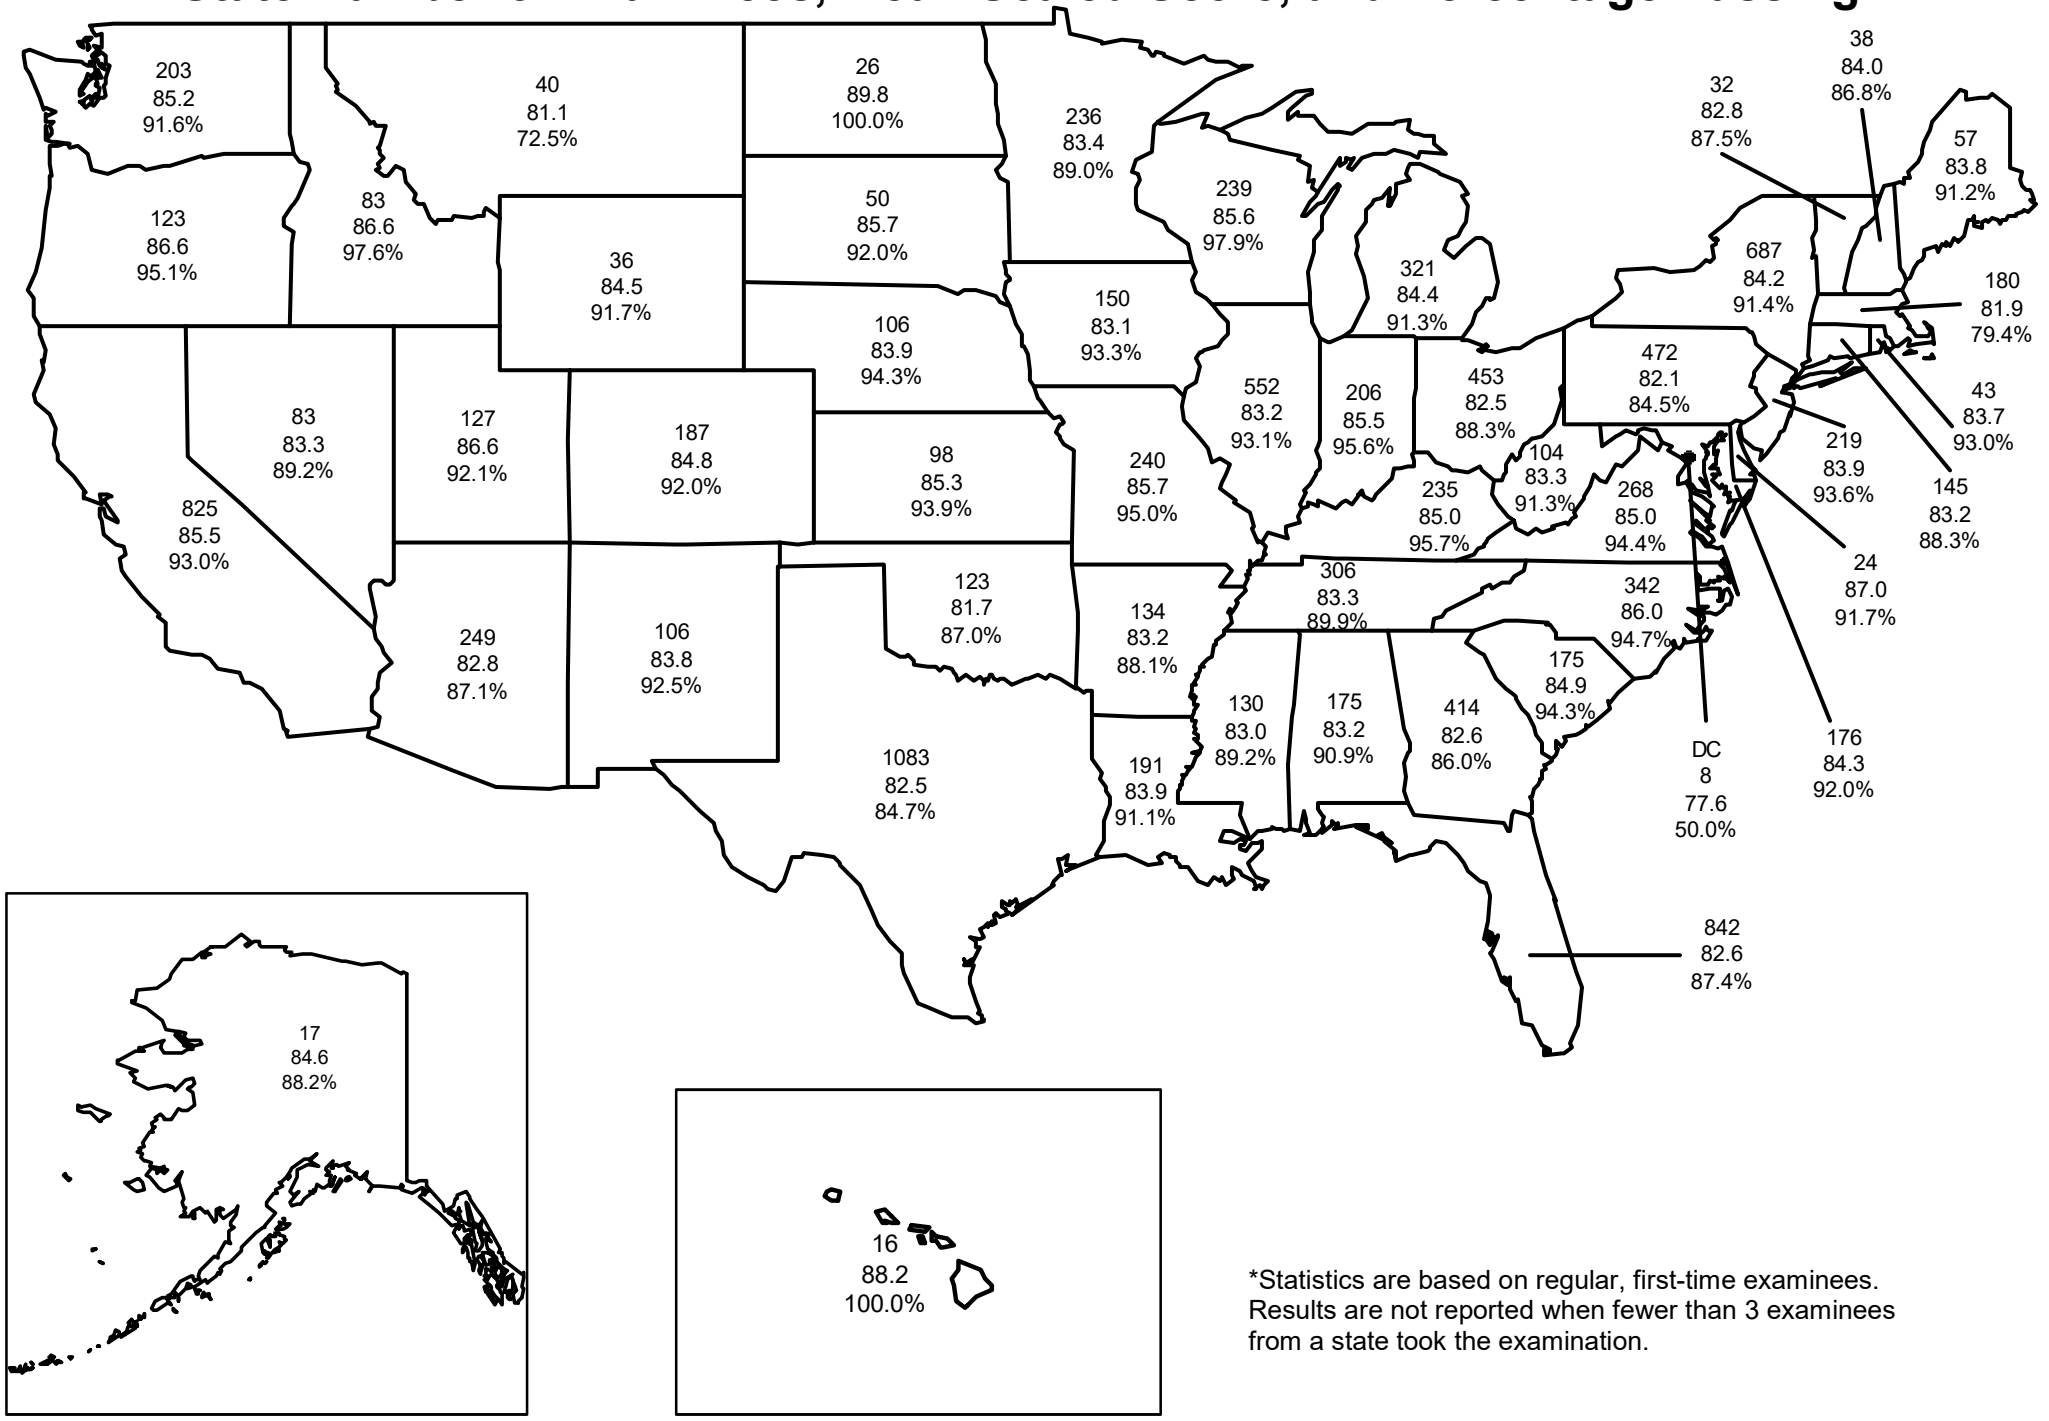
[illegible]

203
85.2
91.6%

40
81.1
72.5%

26
89.8
100.0%

236
83.4
89.0%

32
82.8
87.5%

38
84.0
86.8%

57
83.8
91.2%

123
86.6
95.1%

83
86.6
97.6%

36
84.5
91.7%

50
85.7
92.0%

239
85.6
97.9%

687
84.2
91.4%

321
84.4
91.3%

180
81.9
79.4%

150
83.1
93.3%

106
83.9
94.3%

472
82.1
84.5%

43
83.7
93.0%

83
83.3
89.2%

127
86.6
92.1%

187
84.8
92.0%

552
83.2
93.1%

206
85.5
95.6%

453
82.5
88.3%

219
83.9
93.6%

145
83.2
88.3%

825
85.5
93.0%

98
85.3
93.9%

240
85.7
95.0%

235
85.0
95.7%

104
83.3
91.3%

268
85.0
94.4%

24
87.0
91.7%

123
81.7
87.0%

306
83.3
89.9%

342
86.0
94.7%

249
82.8
87.1%

106
83.8
92.5%

134
83.2
88.1%

175
84.9
94.3%

130
83.0
89.2%

175
83.2
90.9%

414
82.6
86.0%

176
84.3
92.0%

1083
82.5
84.7%

191
83.9
91.1%

DC
8
77.6
50.0%

842
82.6
87.4%

17
84.6
88.2%

16
88.2
100.0%

*Statistics are based on regular, first-time examinees. Results are not reported when fewer than 3 examinees from a state took the examination.